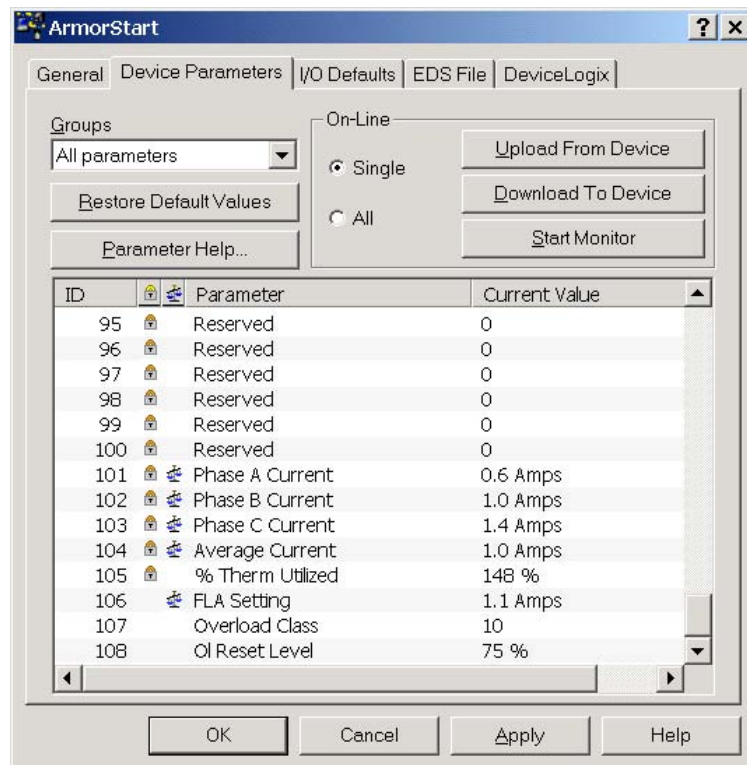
ArmorStart

? ×

General | Device Parameters | I/O Defaults | EDS File | DeviceLogix

Groups
All parameters

Restore Default Values

Parameter Help...

On-Line
Single
All

Upload From Device

Download To Device

Start Monitor

| ID | Parameter | Current Value |
|---|---|---|
| 95 | Reserved | 0 |
| 96 | Reserved | 0 |
| 97 | Reserved | 0 |
| 98 | Reserved | 0 |
| 99 | Reserved | 0 |
| 100 | Reserved | 0 |
| 101 | Phase A Current | 0.6 Amps |
| 102 | Phase B Current | 1.0 Amps |
| 103 | Phase C Current | 1.4 Amps |
| 104 | Average Current | 1.0 Amps |
| 105 | % Therm Utilized | 148 % |
| 106 | FLA Setting | 1.1 Amps |
| 107 | Overload Class | 10 |
| 108 | Ol Reset Level | 75 % |

OK | Cancel | Apply | Help